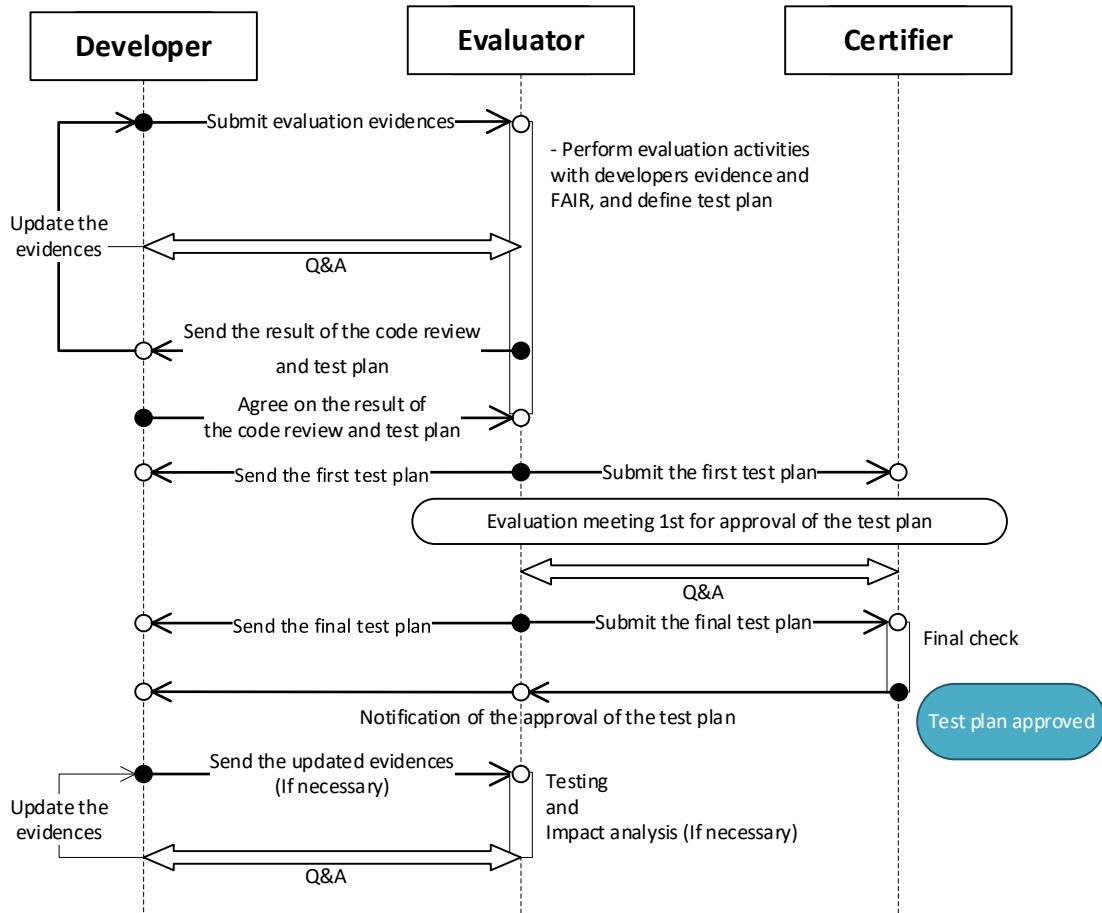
Developer

Evaluator

Certifier

Submit evaluation evidences

- Perform evaluation activities with developers evidence and FAIR, and define test plan

Update the evidences

Q&A

Send the result of the code review and test plan

Agree on the result of the code review and test plan

Send the first test plan

Submit the first test plan

Evaluation meeting 1st for approval of the test plan

Q&A

Send the final test plan

Submit the final test plan

Final check

Notification of the approval of the test plan

Test plan approved

Send the updated evidences (If necessary)

Testing and Impact analysis (If necessary)

Update the evidences

Q&A